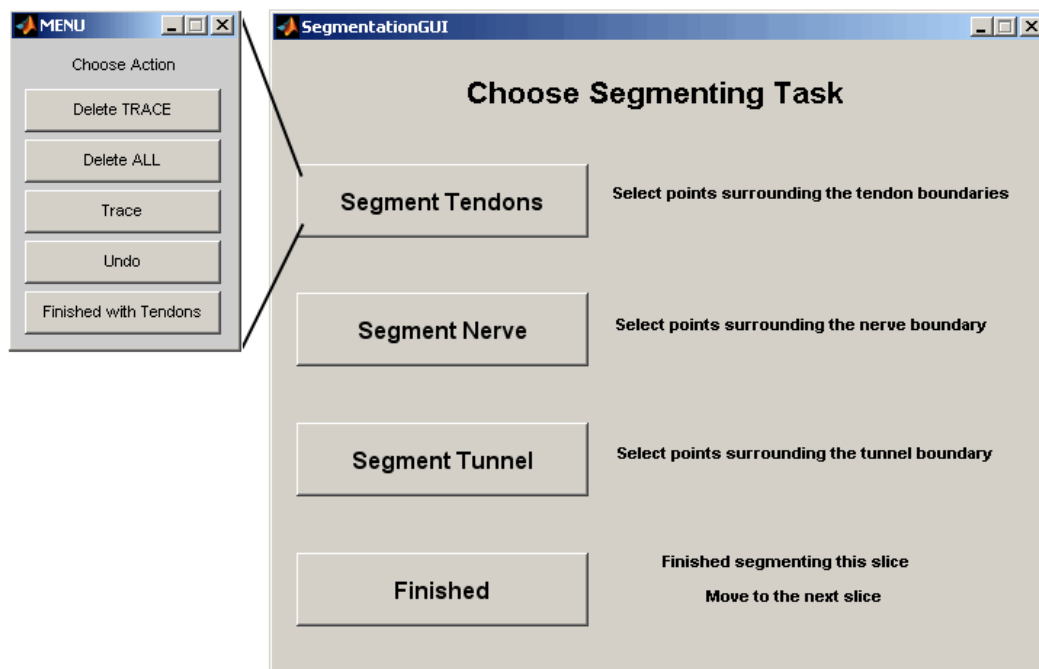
MENU

Choose Action

Delete TRACE

Delete ALL

Trace

Undo

Finished with Tendons

SegmentationGUI

Choose Segmenting Task

Segment Tendons

Select points surrounding the tendon boundaries

Segment Nerve

Select points surrounding the nerve boundary

Segment Tunnel

Select points surrounding the tunnel boundary

Finished

Finished segmenting this slice

Move to the next slice